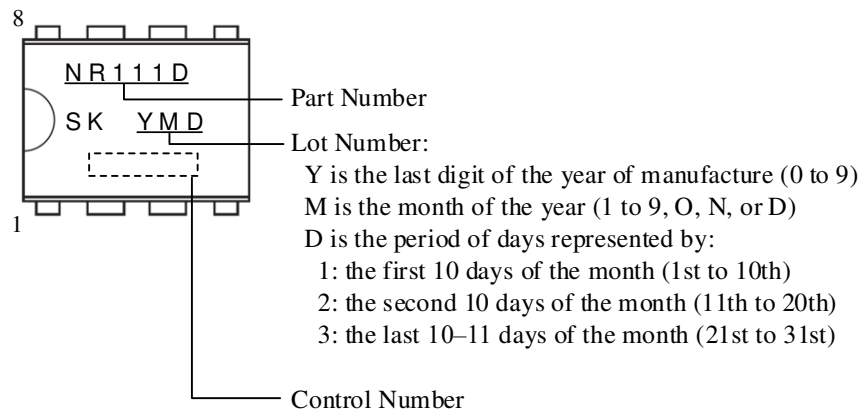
8

NR111D

SK YMD

1

Part Number

Lot Number:
Y is the last digit of the year of manufacture (0 to 9)
M is the month of the year (1 to 9, O, N, or D)
D is the period of days represented by:
1: the first 10 days of the month (1st to 10th)
2: the second 10 days of the month (11th to 20th)
3: the last 10–11 days of the month (21st to 31st)

Control Number